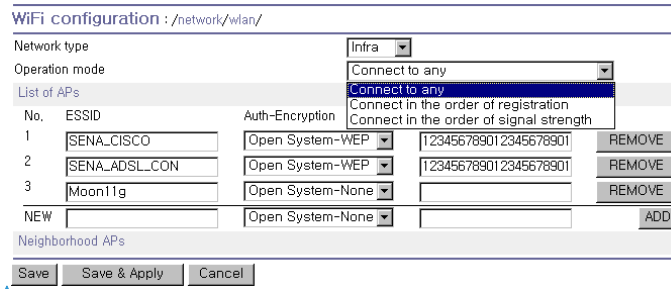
WiFi configuration : /network/wlan/

Network type
Infra

Operation mode
Connect to any
Connect to any
Connect in the order of registration
Connect in the order of signal strength

List of APs

| No. | ESSID | Auth-Encryption | | |
|---|---|---|---|---|
| 1 | SENA_CISCO | Open System-WEP | 12345678901234567890​1 | REMOVE |
| 2 | SENA_ADSL_CON | Open System-WEP | 12345678901234567890​1 | REMOVE |
| 3 | Moon11g | Open System-None | | REMOVE |
| NEW | | Open System-None | | ADD |

Neighborhood APs

Save
Save & Apply
Cancel